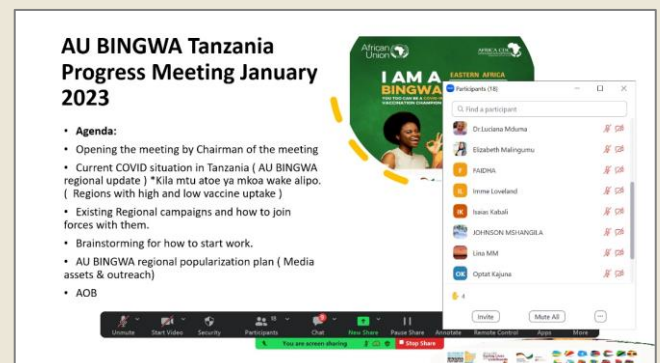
AU BINGWA Tanzania Progress Meeting January 2023

• Agenda:
• Opening the meeting by Chairman of the meeting
• Current COVID situation in Tanzania ( AU BINGWA regional update ) *Kila mtu atoe ya mkoa wake alipo. ( Regions with high and low vaccine uptake )
• Existing Regional campaigns and how to join forces with them.
• Brainstorming for how to start work.
• AU BINGWA regional popularization plan ( Media assets & outreach)
• AOB

African Union
AFRICA CDC
EASTERN AFRICA
I AM A BINGWA
YOU TOO CAN BE A COVID-19 VACCINATION CHAMPION

Participants (18)
Find a participant
Dr.Luciana Mduma
Elizabeth Malingumu
FAIDHA
Imme Loveland
Isaias Katuli
JOHNSON MSHANGILA
Lina MM
Optat Kajuna
Invite
Mute All
...

Unmute
Start Video
Security
Participants 18
Chat
New Share
Pause Share
Annotate
Remote Control
Apps
More
You are screen sharing
Stop Share